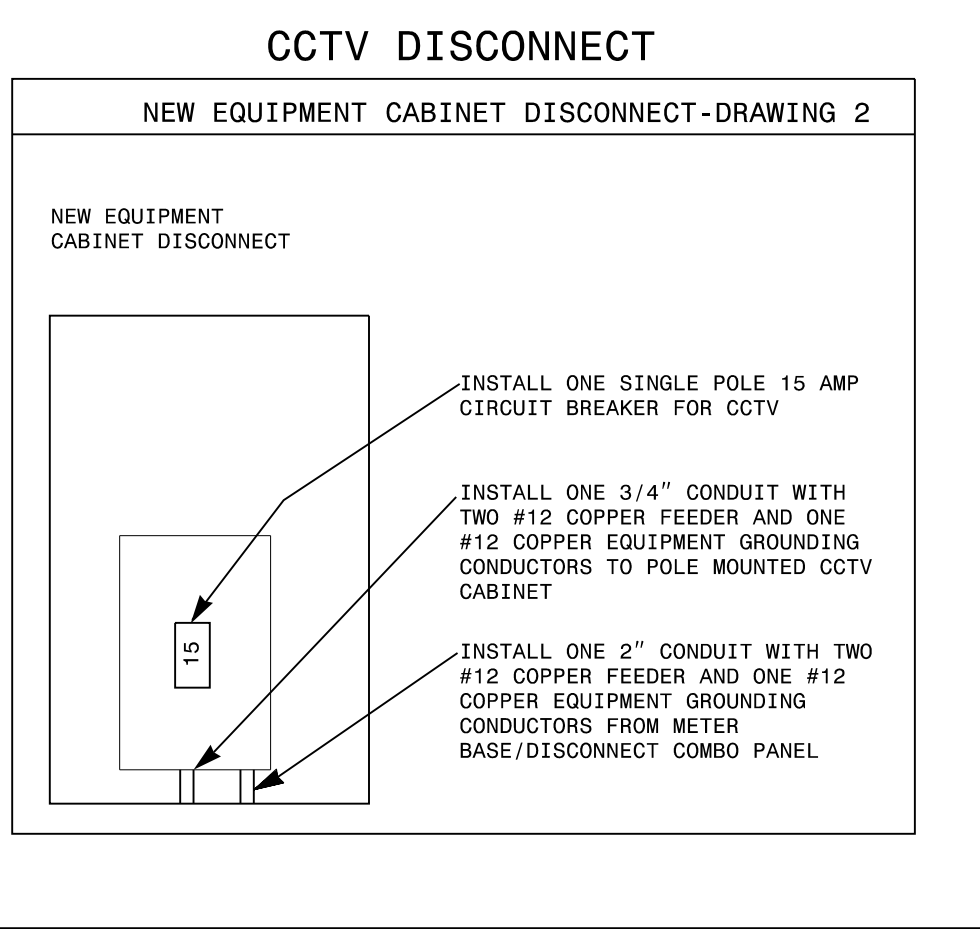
CCTV DISCONNECT

NEW EQUIPMENT CABINET DISCONNECT-DRAWING 2

NEW EQUIPMENT CABINET DISCONNECT

15

INSTALL ONE SINGLE POLE 15 AMP CIRCUIT BREAKER FOR CCTV

INSTALL ONE 3/4″ CONDUIT WITH TWO #12 COPPER FEEDER AND ONE #12 COPPER EQUIPMENT GROUNDING CONDUCTORS TO POLE MOUNTED CCTV CABINET

INSTALL ONE 2″ CONDUIT WITH TWO #12 COPPER FEEDER AND ONE #12 COPPER EQUIPMENT GROUNDING CONDUCTORS FROM METER BASE/DISCONNECT COMBO PANEL